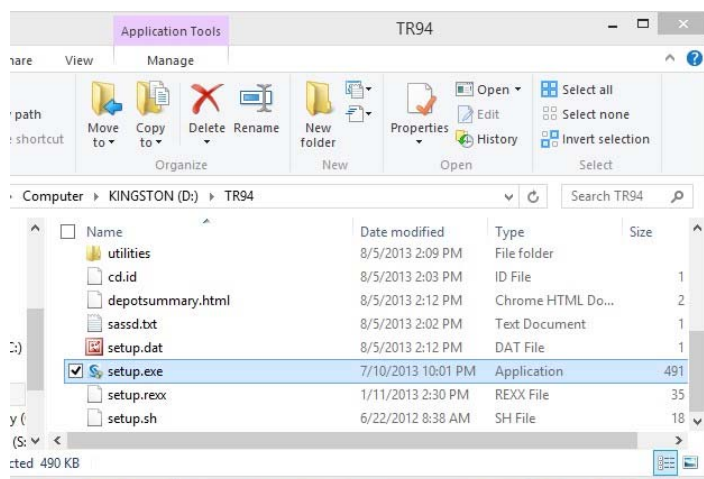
Application Tools

TR94

hare View Manage

path
shortcut

Move to

Copy to

Delete

Rename

Organize

New folder

New

Properties

Open

Edit

History

Open

Select all

Select none

Invert selection

Select

Computer ▸ KINGSTON (D:) ▸ TR94

Search TR94

| Name | Date modified | Type | Size |
|---|---|---|---|
| utilities | 8/5/2013 2:09 PM | File folder | |
| cd.id | 8/5/2013 2:03 PM | ID File | 1 |
| depotsummary.html | 8/5/2013 2:12 PM | Chrome HTML Do... | 2 |
| sassd.txt | 8/5/2013 2:02 PM | Text Document | 1 |
| setup.dat | 8/5/2013 2:12 PM | DAT File | 1 |
| setup.exe | 7/10/2013 10:01 PM | Application | 491 |
| setup.rexx | 1/11/2013 2:30 PM | REXX File | 35 |
| setup.sh | 6/22/2012 8:38 AM | SH File | 18 |

:)

y (

(S:

cted 490 KB